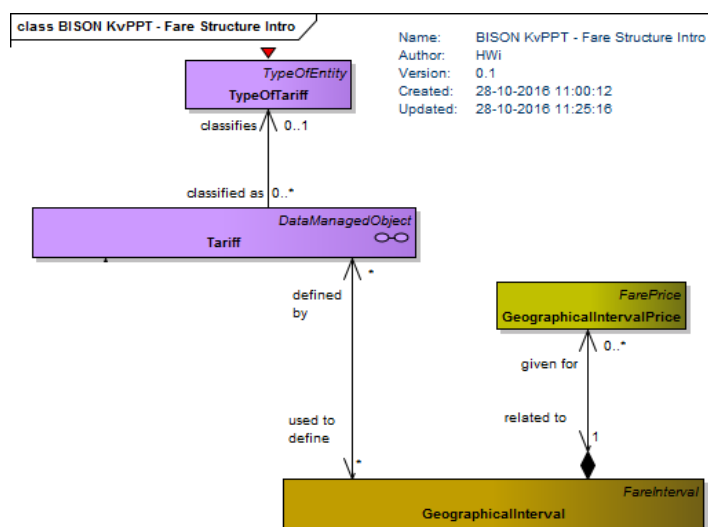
class BISON KvPPT - Fare Structure Intro

| Name: | BISON KvPPT - Fare Structure Intro |
|---|---|
| Author: | HWi |
| Version: | 0.1 |
| Created: | 28-10-2016 11:00:12 |
| Updated: | 28-10-2016 11:25:16 |

TypeOfEntity
TypeOfTariff

classifies
0..1

classified as
0..*

DataManagedObject
Tariff

defined by
*

used to define
*

FarePrice
GeographicalIntervalPrice

0..*
given for

related to
1

FareInterval
GeographicalInterval